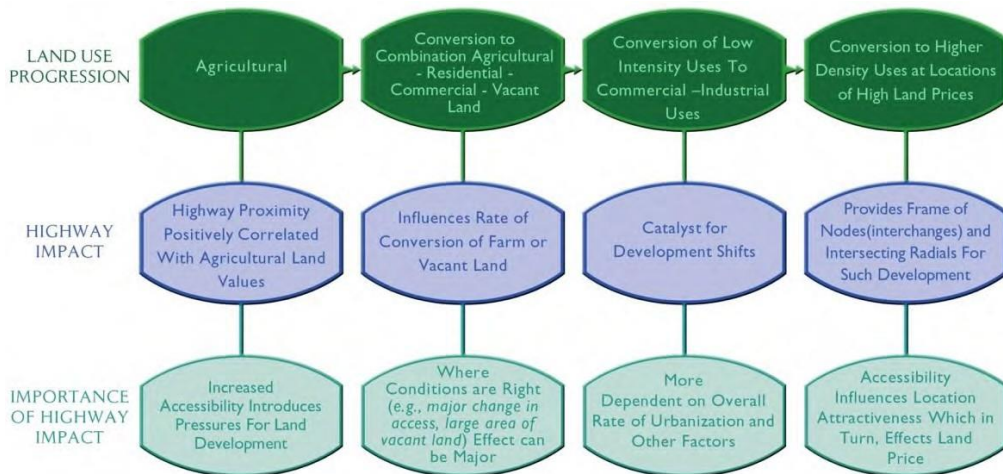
LAND USE PROGRESSION

Agricultural

Conversion to Combination Agricultural - Residential - Commercial - Vacant Land

Conversion of Low Intensity Uses To Commercial –Industrial Uses

Conversion to Higher Density Uses at Locations of High Land Prices

HIGHWAY IMPACT

Highway Proximity Positively Correlated With Agricultural Land Values

Influences Rate of Conversion of Farm or Vacant Land

Catalyst for Development Shifts

Provides Frame of Nodes(interchanges) and Intersecting Radials For Such Development

IMPORTANCE OF HIGHWAY IMPACT

Increased Accessibility Introduces Pressures For Land Development

Where Conditions are Right (e.g., major change in access, large area of vacant land) Effect can be Major

More Dependent on Overall Rate of Urbanization and Other Factors

Accessibility Influences Location Attractiveness Which in Turn, Effects Land Price